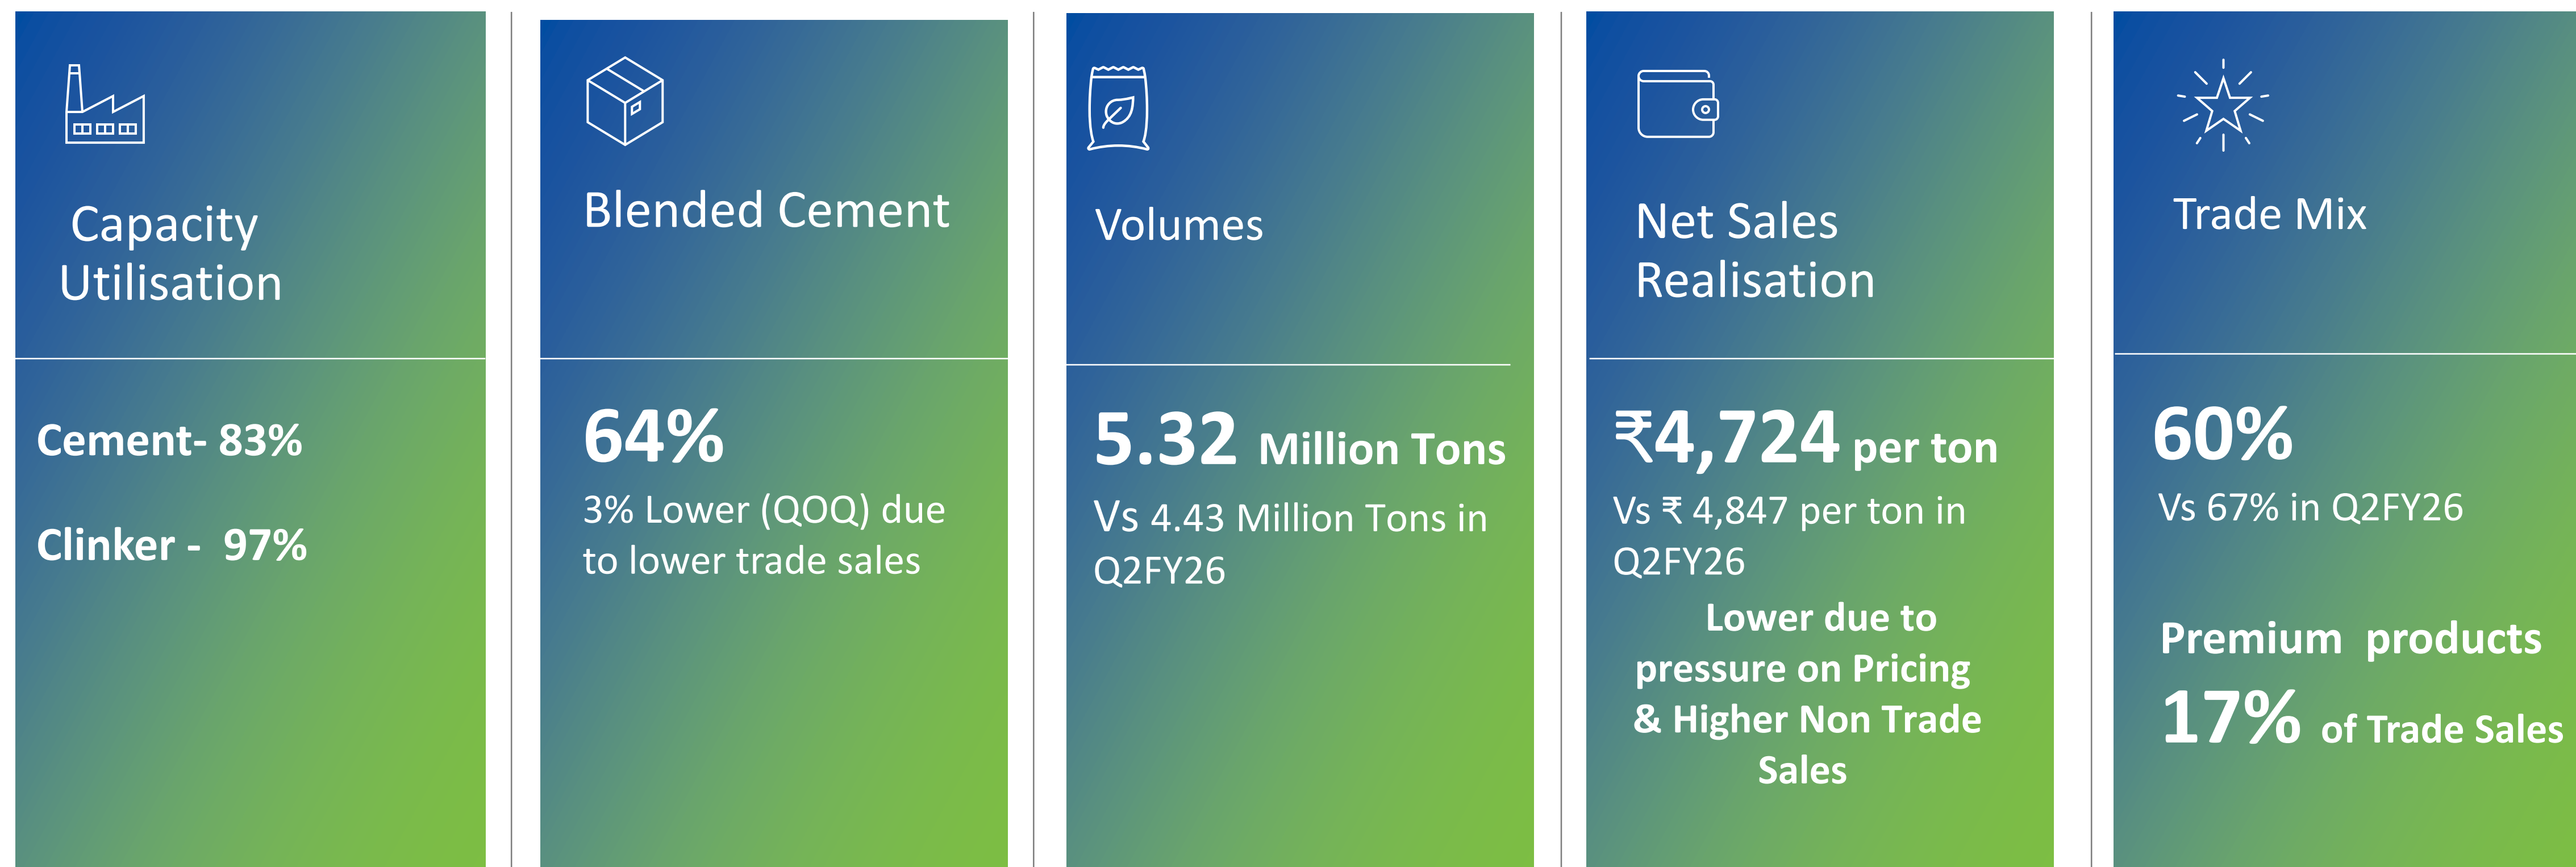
Capacity Utilisation

Cement- 83%

Clinker - 97%

Blended Cement

64%

3% Lower (QOQ) due to lower trade sales

Volumes

5.32 Million Tons

Vs 4.43 Million Tons in Q2FY26

Net Sales Realisation

₹4,724 per ton

Vs ₹ 4,847 per ton in Q2FY26

Lower due to pressure on Pricing & Higher Non Trade Sales

Trade Mix

60%

Vs 67% in Q2FY26

Premium products

17% of Trade Sales